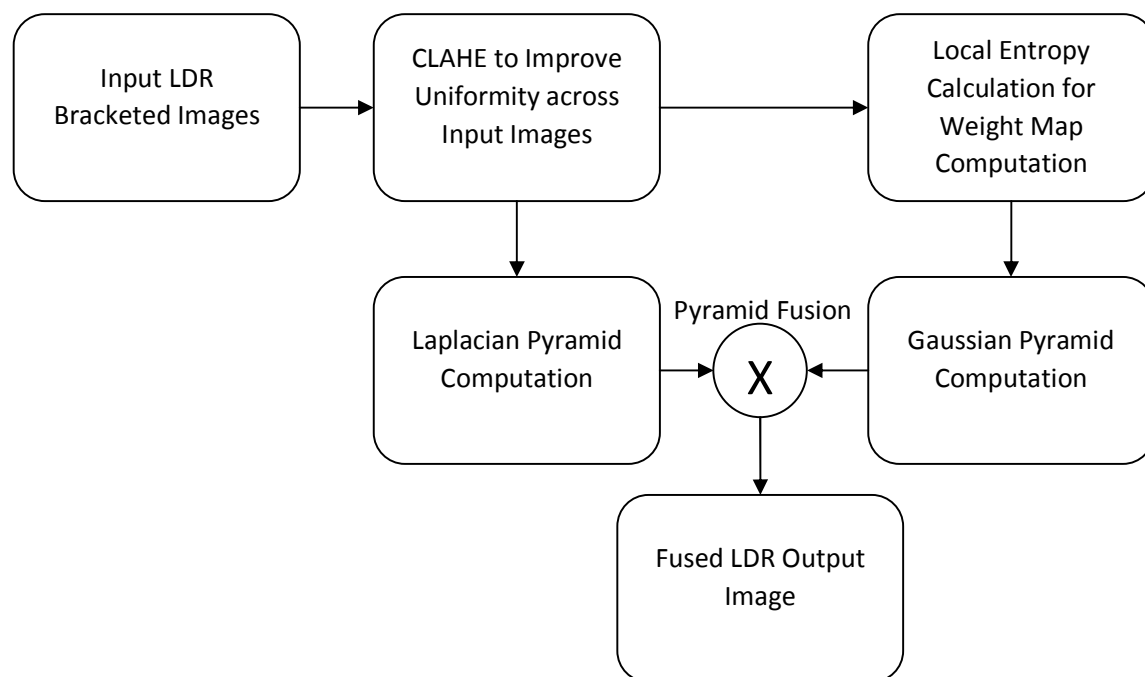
Input LDR Bracketed Images

CLAHE to Improve Uniformity across Input Images

Local Entropy Calculation for Weight Map Computation

Laplacian Pyramid Computation

Pyramid Fusion

X

Gaussian Pyramid Computation

Fused LDR Output Image